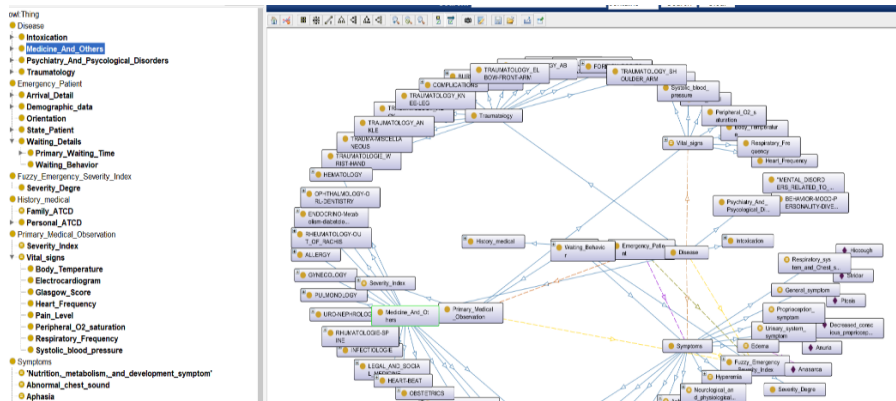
owl:Thing
Disease
Intoxication
Medicine_And_Others
Psychiatry_And_Psycological_Disorders
Traumatology
Emergency_Patient
Arrival_Detail
Demographic_data
Orientation
State_Patient
Waiting_Details
Primary_Waiting_Time
Waiting_Behavior
Fuzzy_Emergency_Severity_Index
Severity_Degre
History_medical
Family_ATCD
Personal_ATCD
Primary_Medical_Observation
Severity_Index
Vital_signs
Body_Temperature
Electrocardiogram
Glasgow_Score
Heart_Frequency
Pain_Level
Peripheral_O2_saturation
Respiratory_Frequency
Systolic_blood_pressure
Symptoms
'Nutrition,_metabolism,_and_development_symptom'
Abnormal_chest_sound
Aphasia

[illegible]
TRAUMATOLOGY_EL BOW-FRONT-ARM
TRAUMATOLOGY_SH OULDER_ARM
COMPLICATIONS
TRAUMATOLOGY_KN EE-LEG
TRAUMATOLOGY_AN KLE
TRAUMA-MISCELLA NEOUS
TRAUMATOLOGIE_W RIST-HAND
HEMATOLOGY
Traumatology
Systolic_blood_pressure
Peripheral_O2_saturation
Body_Temperature
Respiratory_Frequency
Heart_Frequency
Vital_signs
'MENTAL_DISORDERS_RELATED_TO_'
Psychiatry_And_Psycological_Di...
BEHAVIOR-MOOD-PERSONALITY-DIVE...
OPHTHALMOLOGY-ORL-DENTISTRY
ENDOCRINO-Metabolism-diabetes
RHEUMATOLOGY-OUT_OF_RACHIS
ALLERGY
History_medical
Waiting_Behavior
Emergency_Patient
Disease
Intoxication
Hiccough
Respiratory_system_and_Chest_s...
Stridor
General_symptom
Ptosis
GYNECOLOGY
Severity_Index
PNEUMOLOGY
URO-NEPHROLOGY
Medicine_And_Others
Primary_Medical_Observation
RHUMATOLOGIE-SPINE
INFECTIOLOGIE
LEGAL_AND_SOCIAL_MEDICINE
HEART-BEAT
OBSTETRICS
Proprioception_symptom
Urinary_system_symptom
Decreased_conscious_proprioce...
Symptoms
Edema
Anuria
Fuzzy_Emergency_Severity_Index
Hyperemia
Severity_Degre
Neurological_and_physiological...
Anaemia